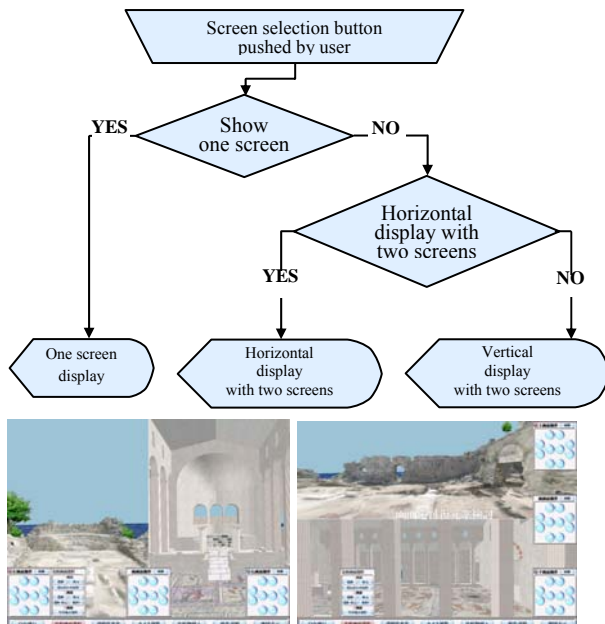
Screen selection button pushed by user

Show one screen

YES

NO

Horizontal display with two screens

YES

NO

One screen display

Horizontal display with two screens

Vertical display with two screens